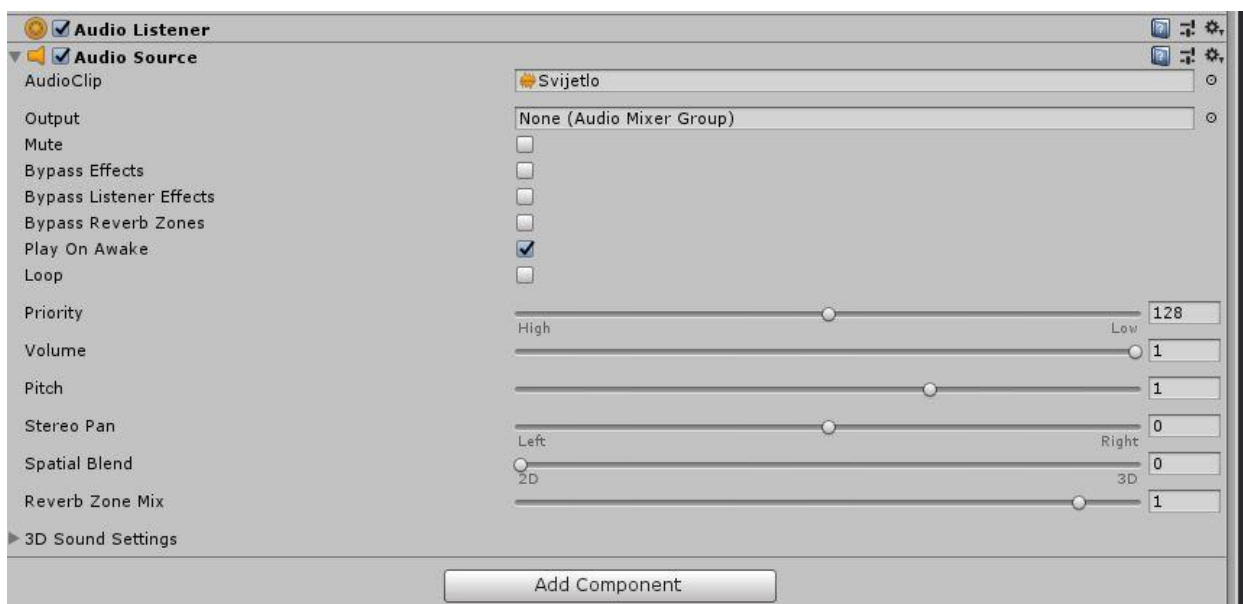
Audio Listener

Audio Source

| | |
|---|---|
| AudioClip | Svijetlo |
| Output | None (Audio Mixer Group) |
| Mute | |
| Bypass Effects | |
| Bypass Listener Effects | |
| Bypass Reverb Zones | |
| Play On Awake | ✓ |
| Loop | |
| Priority | High Low 128 |
| Volume | 1 |
| Pitch | 1 |
| Stereo Pan | Left Right 0 |
| Spatial Blend | 2D 3D 0 |
| Reverb Zone Mix | 1 |

3D Sound Settings

Add Component